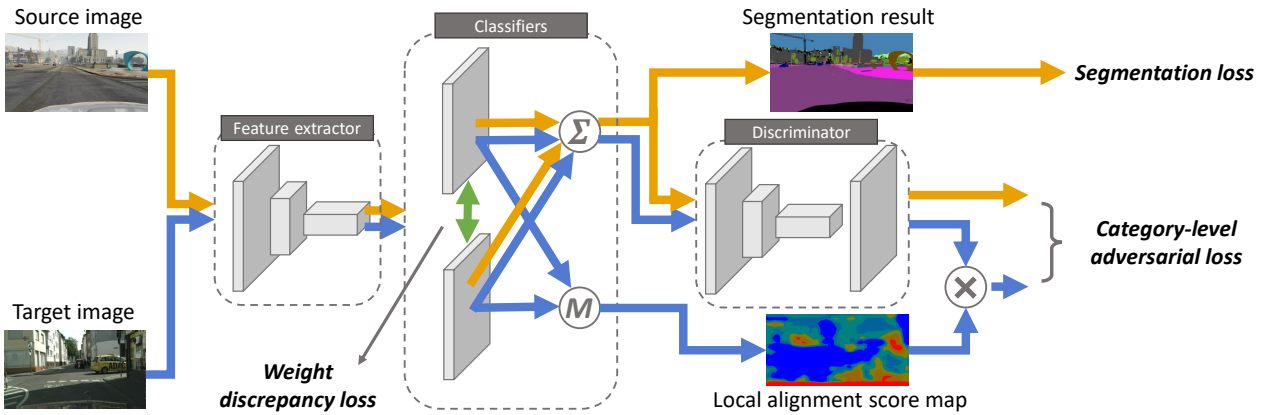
Source image

Classifiers

Segmentation result

Segmentation loss

Feature extractor

Discriminator

$\Sigma$

Category-level adversarial loss

$\times$

Target image

$M$

Weight discrepancy loss

Local alignment score map